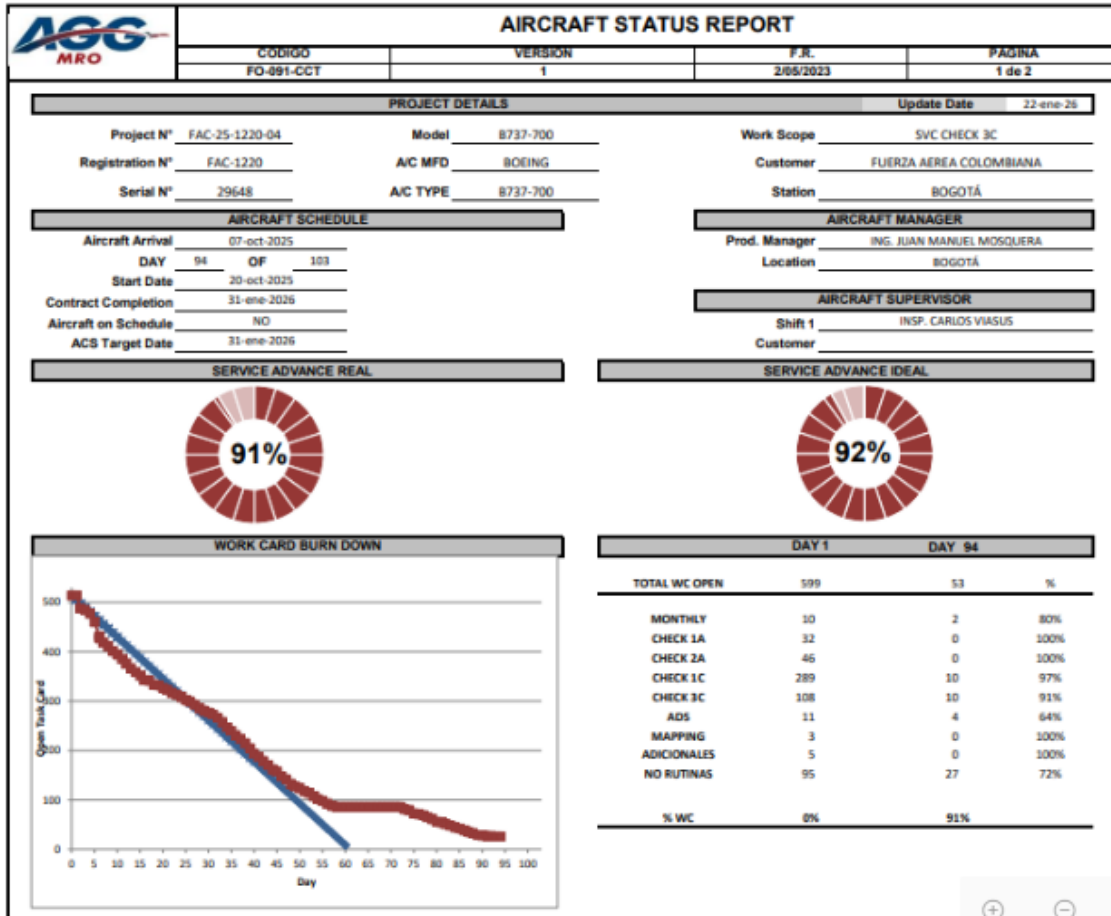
AGG MRO

AIRCRAFT STATUS REPORT

| CODIGO | VERSION | F.R. | PAGINA |
|---|---|---|---|
| FO-091-CCT | 1 | 2/05/2023 | 1 de 2 |

PROJECT DETAILS

Update Date 22-ene-26

Project N° FAC-25-1220-04
Model B737-700
Work Scope SVC CHECK 3C
Registration N° FAC-1220
A/C MFD BOEING
Customer FUERZA AEREA COLOMBIANA
Serial N° 29648
A/C TYPE B737-700
Station BOGOTÁ

AIRCRAFT SCHEDULE

Aircraft Arrival 07-oct-2025
DAY 94 OF 103
Start Date 20-oct-2025
Contract Completion 31-ene-2026
Aircraft on Schedule NO
ACS Target Date 31-ene-2026

AIRCRAFT MANAGER

Prod. Manager ING. JUAN MANUEL MOSQUERA
Location BOGOTÁ

AIRCRAFT SUPERVISOR

Shift 1 INSP. CARLOS VIASUS
Customer

SERVICE ADVANCE REAL

91%

SERVICE ADVANCE IDEAL

92%

WORK CARD BURN DOWN

Open Task Card
500
400
300
200
100
0
0 5 10 15 20 25 30 35 40 45 50 55 60 65 70 75 80 85 90 95 100
Day

| | DAY 1 | DAY 94 | |
|---|---|---|---|
| TOTAL WC OPEN | 599 | 53 | % |
| MONTHLY | 10 | 2 | 80% |
| CHECK 1A | 32 | 0 | 100% |
| CHECK 2A | 46 | 0 | 100% |
| CHECK 1C | 289 | 10 | 97% |
| CHECK 3C | 108 | 10 | 91% |
| ADS | 11 | 4 | 64% |
| MAPPING | 3 | 0 | 100% |
| ADICIONALES | 5 | 0 | 100% |
| NO RUTINAS | 95 | 27 | 72% |
| % WC | 0% | 91% | |